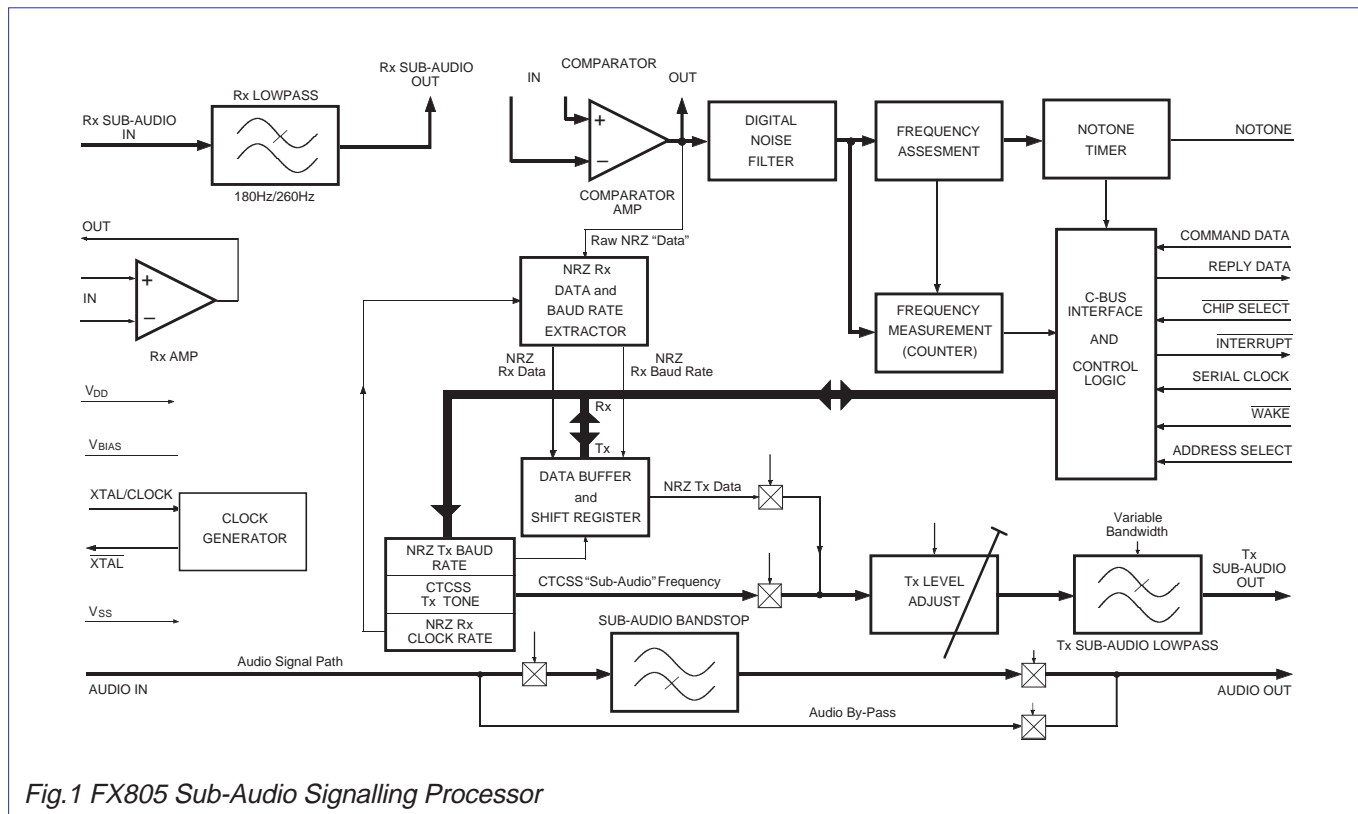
Rx SUB-AUDIO IN

Rx LOWPASS

180Hz/260Hz

Rx SUB-AUDIO OUT

COMPARATOR

IN

OUT

+

−

COMPARATOR AMP

DIGITAL NOISE FILTER

FREQUENCY ASSESMENT

NOTONE TIMER

NOTONE

OUT

+

IN

−

Rx AMP

Raw NRZ "Data"

NRZ Rx DATA and BAUD RATE EXTRACTOR

FREQUENCY MEASUREMENT (COUNTER)

C-BUS INTERFACE AND CONTROL LOGIC

COMMAND DATA

REPLY DATA

$\overline{\text{CHIP SELECT}}$

$\overline{\text{INTERRUPT}}$

SERIAL CLOCK

$\overline{\text{WAKE}}$

ADDRESS SELECT

NRZ Rx Data

NRZ Rx Baud Rate

$V_{DD}$

$V_{BIAS}$

Rx

Tx

XTAL/CLOCK

CLOCK GENERATOR

$\overline{\text{XTAL}}$

$V_{SS}$

DATA BUFFER and SHIFT REGISTER

NRZ Tx Data

NRZ Tx BAUD RATE

CTCSS Tx TONE

NRZ Rx CLOCK RATE

CTCSS "Sub-Audio" Frequency

Tx LEVEL ADJUST

Variable Bandwidth

Tx SUB-AUDIO OUT

Tx SUB-AUDIO LOWPASS

SUB-AUDIO BANDSTOP

Audio Signal Path

AUDIO IN

AUDIO OUT

Audio By-Pass

Fig.1 FX805 Sub-Audio Signalling Processor